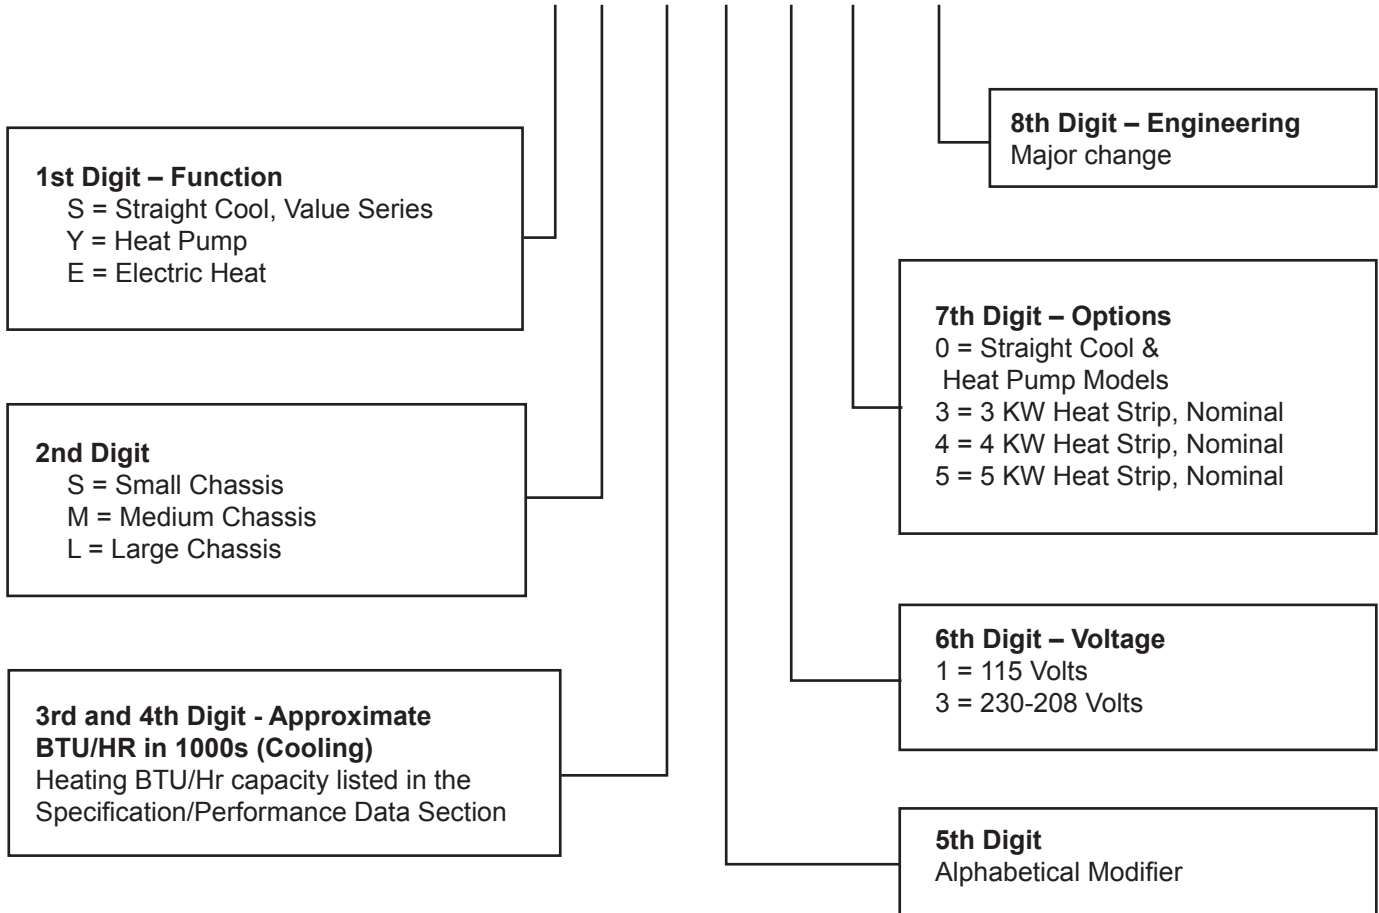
8th Digit – Engineering
Major change

1st Digit – Function
S = Straight Cool, Value Series
Y = Heat Pump
E = Electric Heat

7th Digit – Options
0 = Straight Cool & Heat Pump Models
3 = 3 KW Heat Strip, Nominal
4 = 4 KW Heat Strip, Nominal
5 = 5 KW Heat Strip, Nominal

2nd Digit
S = Small Chassis
M = Medium Chassis
L = Large Chassis

6th Digit – Voltage
1 = 115 Volts
3 = 230-208 Volts

3rd and 4th Digit - Approximate BTU/HR in 1000s (Cooling)
Heating BTU/Hr capacity listed in the Specification/Performance Data Section

5th Digit
Alphabetical Modifier